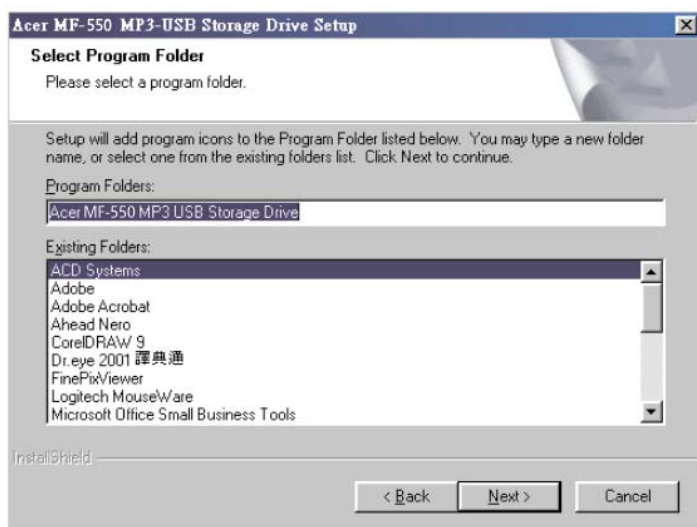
Acer MF-550 MP3-USB Storage Drive Setup

Select Program Folder

Please select a program folder.

Setup will add program icons to the Program Folder listed below. You may type a new folder name, or select one from the existing folders list. Click Next to continue.

Program Folders:

Acer MF-550 MP3 USB Storage Drive

Existing Folders:

ACD Systems
Adobe
Adobe Acrobat
Ahead Nero
CorelDRAW 9
Dr.eye 2001 譯典通
FinePixViewer
Logitech MouseWare
Microsoft Office Small Business Tools

InstallShield

< Back

Next >

Cancel